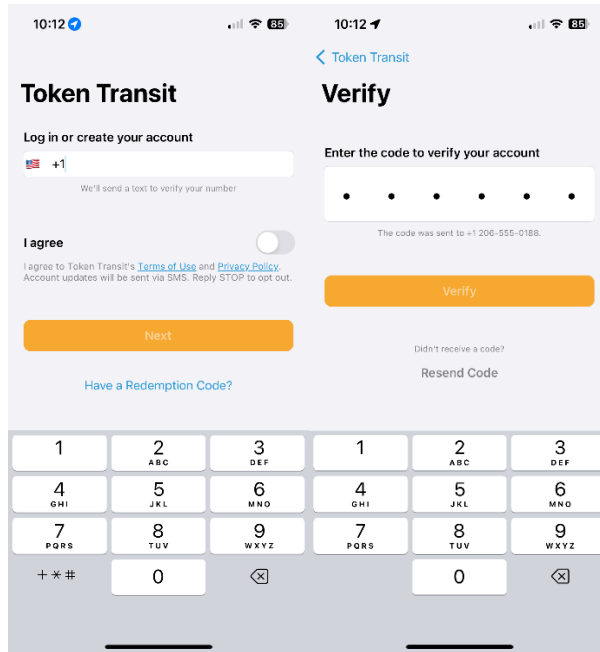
10:12 85

Token Transit

Log in or create your account

+1

We'll send a text to verify your number

I agree

I agree to Token Transit's Terms of Use and Privacy Policy. Account updates will be sent via SMS. Reply STOP to opt out.

Next

Have a Redemption Code?

1
2 ABC
3 DEF
4 GHI
5 JKL
6 MNO
7 PQRS
8 TUV
9 WXYZ
+*#
0

10:12 85

< Token Transit

Verify

Enter the code to verify your account

The code was sent to +1 206-555-0188.

Verify

Didn't receive a code?

Resend Code

1
2 ABC
3 DEF
4 GHI
5 JKL
6 MNO
7 PQRS
8 TUV
9 WXYZ
0